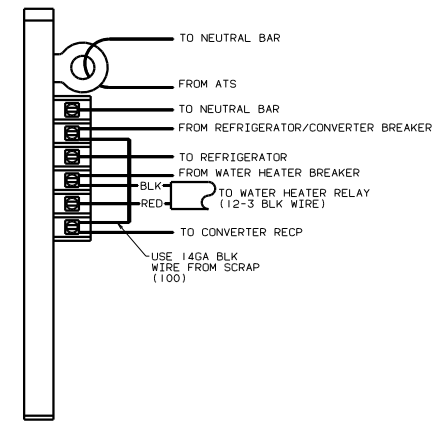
TO NEUTRAL BAR

FROM ATS

TO NEUTRAL BAR

FROM REFRIGERATOR/CONVERTER BREAKER

TO REFRIGERATOR

FROM WATER HEATER BREAKER

BLK

RED

TO WATER HEATER RELAY (12-3 BLK WIRE)

TO CONVERTER RECP

USE 14GA BLK WIRE FROM SCRAP (100)